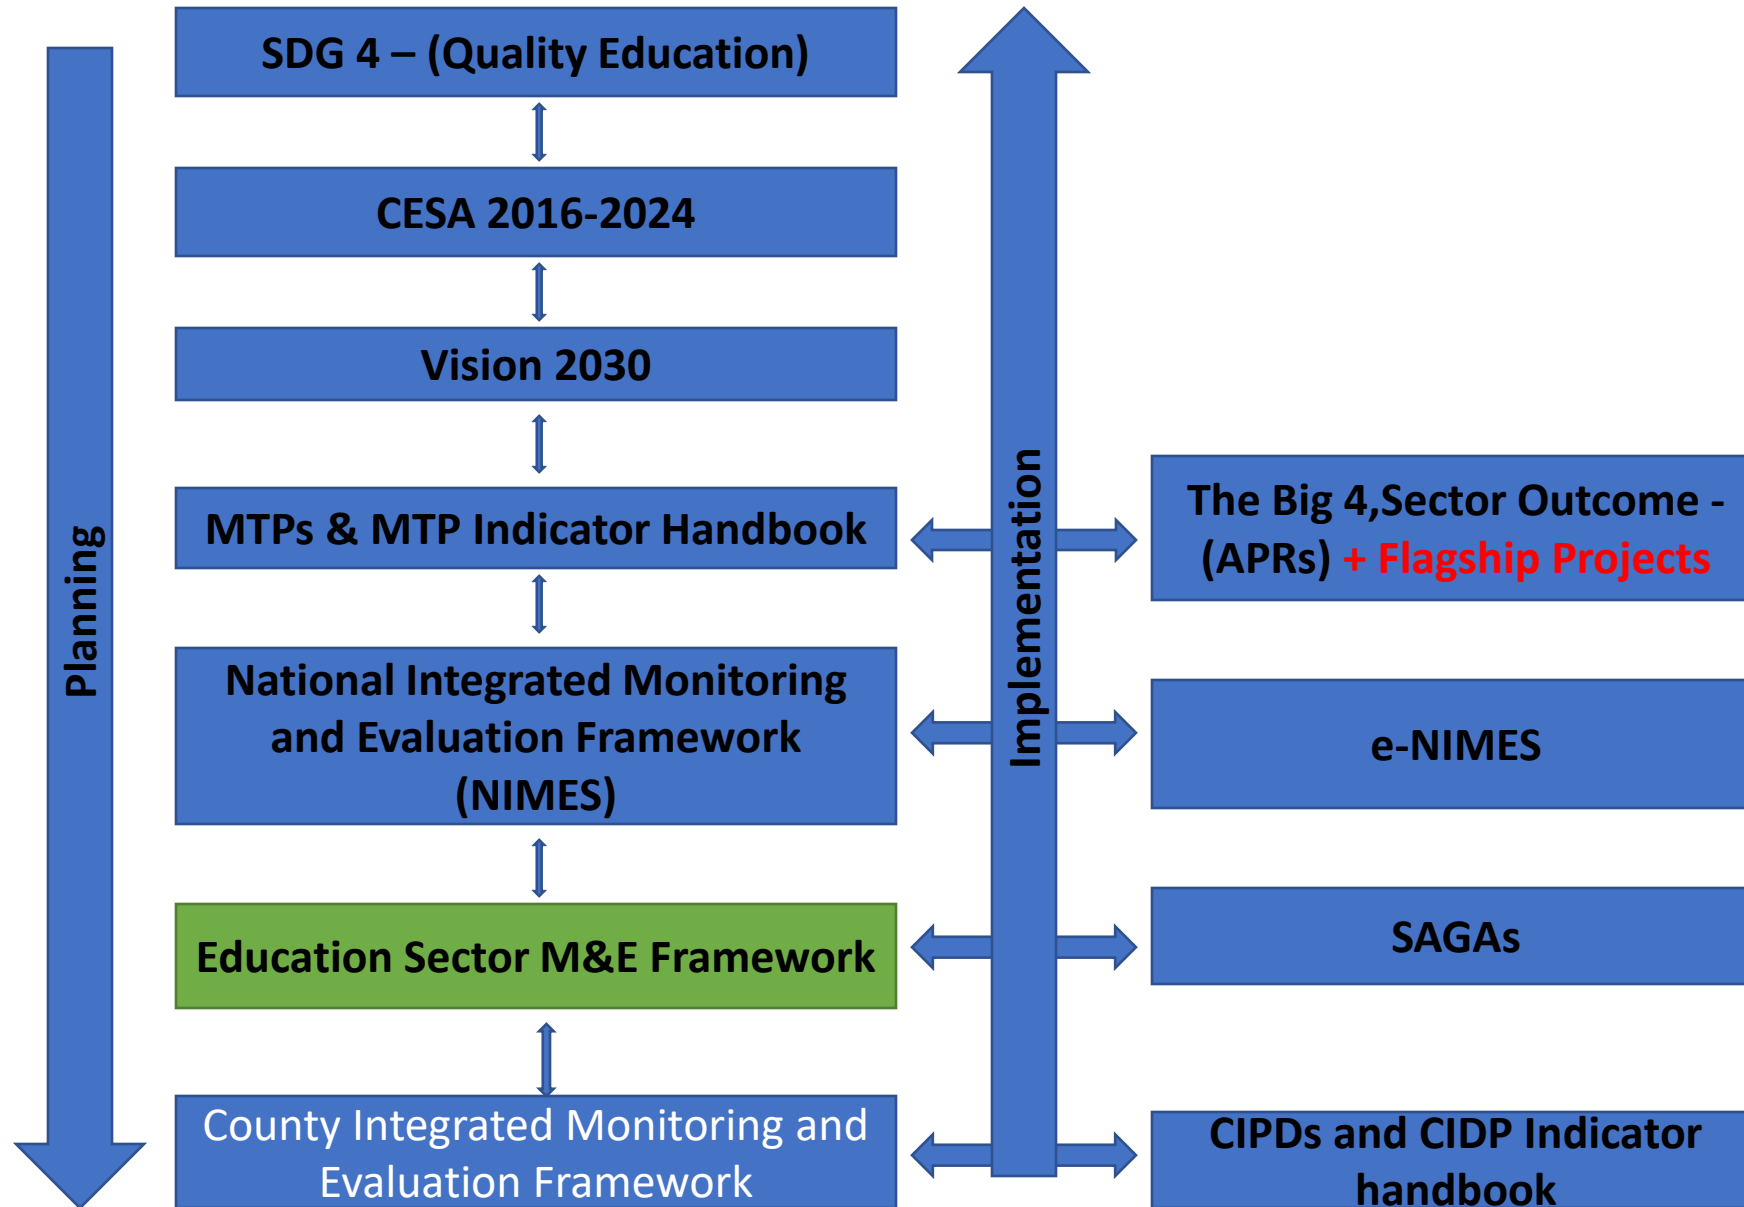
Planning

SDG 4 – (Quality Education)

CESA 2016-2024

Vision 2030

MTPs & MTP Indicator Handbook

National Integrated Monitoring and Evaluation Framework (NIMES)

Education Sector M&E Framework

County Integrated Monitoring and Evaluation Framework

Implementation

The Big 4,Sector Outcome - (APRs) + Flagship Projects

e-NIMES

SAGAs

CIPDs and CIDP Indicator handbook